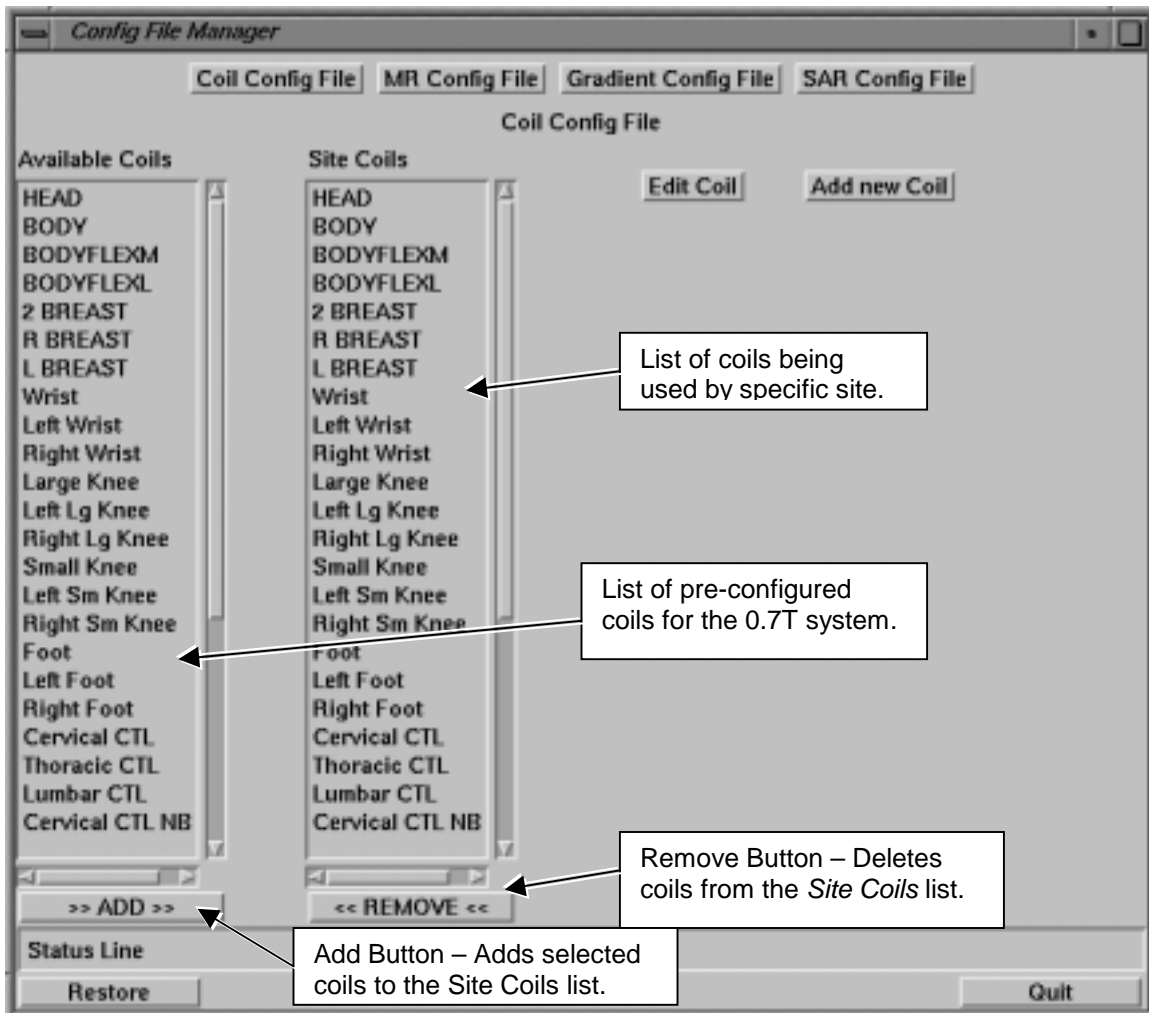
Config File Manager

Coil Config File | MR Config File | Gradient Config File | SAR Config File

Coil Config File

Available Coils

HEAD
BODY
BODYFLEXM
BODYFLEXL
2 BREAST
R BREAST
L BREAST
Wrist
Left Wrist
Right Wrist
Large Knee
Left Lg Knee
Right Lg Knee
Small Knee
Left Sm Knee
Right Sm Knee
Foot
Left Foot
Right Foot
Cervical CTL
Thoracic CTL
Lumbar CTL
Cervical CTL NB

Site Coils

HEAD
BODY
BODYFLEXM
BODYFLEXL
2 BREAST
R BREAST
L BREAST
Wrist
Left Wrist
Right Wrist
Large Knee
Left Lg Knee
Right Lg Knee
Small Knee
Left Sm Knee
Right Sm Knee
Foot
Left Foot
Right Foot
Cervical CTL
Thoracic CTL
Lumbar CTL
Cervical CTL NB

Edit Coil

Add new Coil

List of coils being used by specific site.

List of pre-configured coils for the 0.7T system.

>> ADD >>

<< REMOVE <<

Remove Button – Deletes coils from the *Site Coils* list.

Status Line

Add Button – Adds selected coils to the Site Coils list.

Restore

Quit